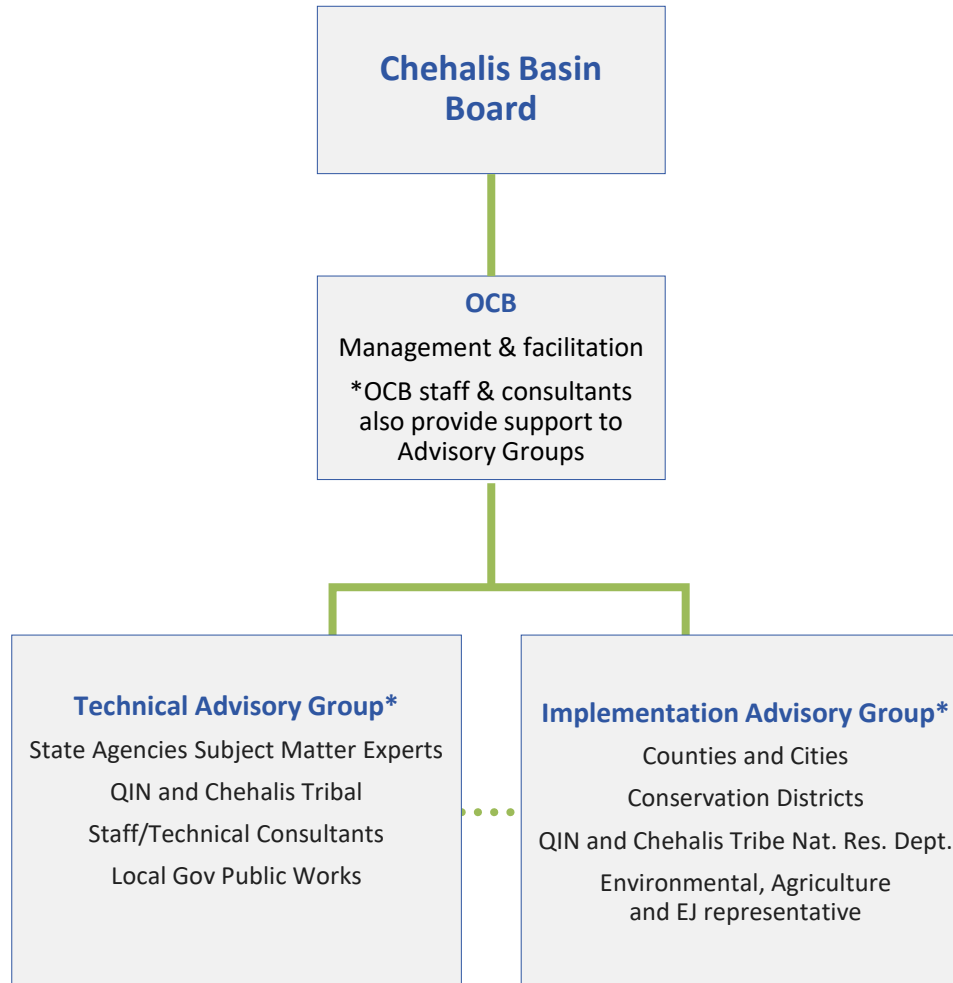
Chehalis Basin Board

OCB

Management & facilitation

*OCB staff & consultants also provide support to Advisory Groups

Technical Advisory Group*

State Agencies Subject Matter Experts

QIN and Chehalis Tribal

Staff/Technical Consultants

Local Gov Public Works

Implementation Advisory Group*

Counties and Cities

Conservation Districts

QIN and Chehalis Tribe Nat. Res. Dept.

Environmental, Agriculture and EJ representative